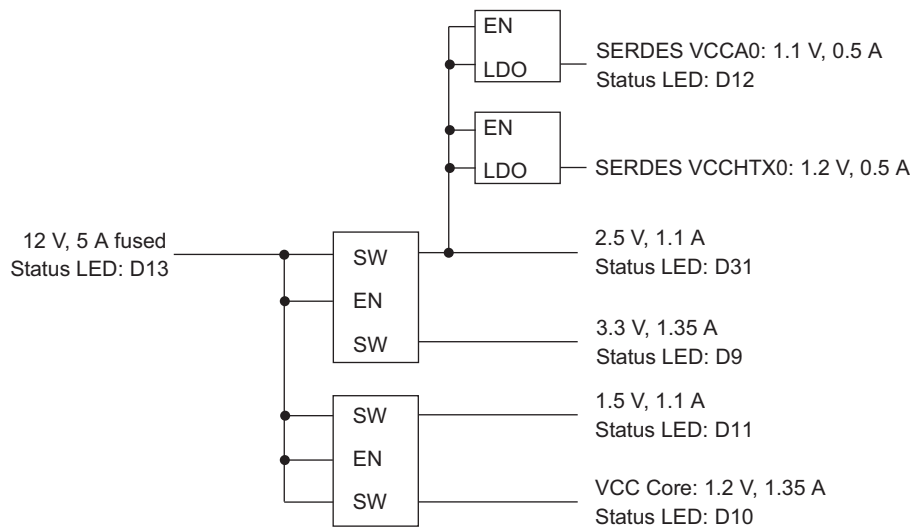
EN
LDO
SERDES VCCA0: 1.1 V, 0.5 A
Status LED: D12

EN
LDO
SERDES VCCHTX0: 1.2 V, 0.5 A

12 V, 5 A fused
Status LED: D13

SW
EN
SW

2.5 V, 1.1 A
Status LED: D31

3.3 V, 1.35 A
Status LED: D9

SW
EN
SW

1.5 V, 1.1 A
Status LED: D11

VCC Core: 1.2 V, 1.35 A
Status LED: D10